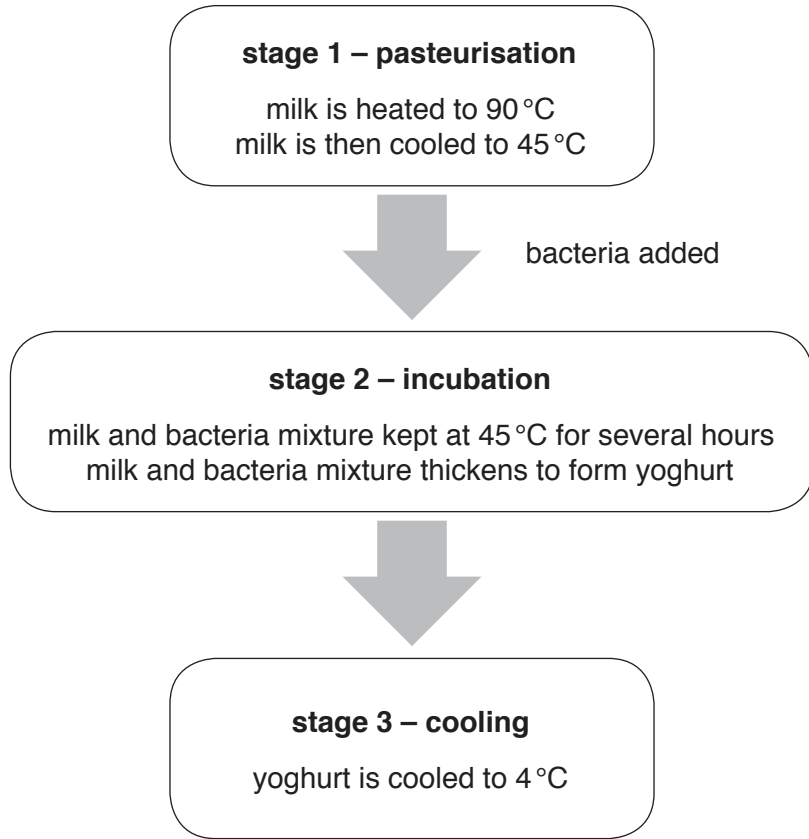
**stage 1 – pasteurisation**

milk is heated to 90 °C
milk is then cooled to 45 °C

bacteria added

**stage 2 – incubation**

milk and bacteria mixture kept at 45 °C for several hours
milk and bacteria mixture thickens to form yoghurt

**stage 3 – cooling**

yoghurt is cooled to 4 °C